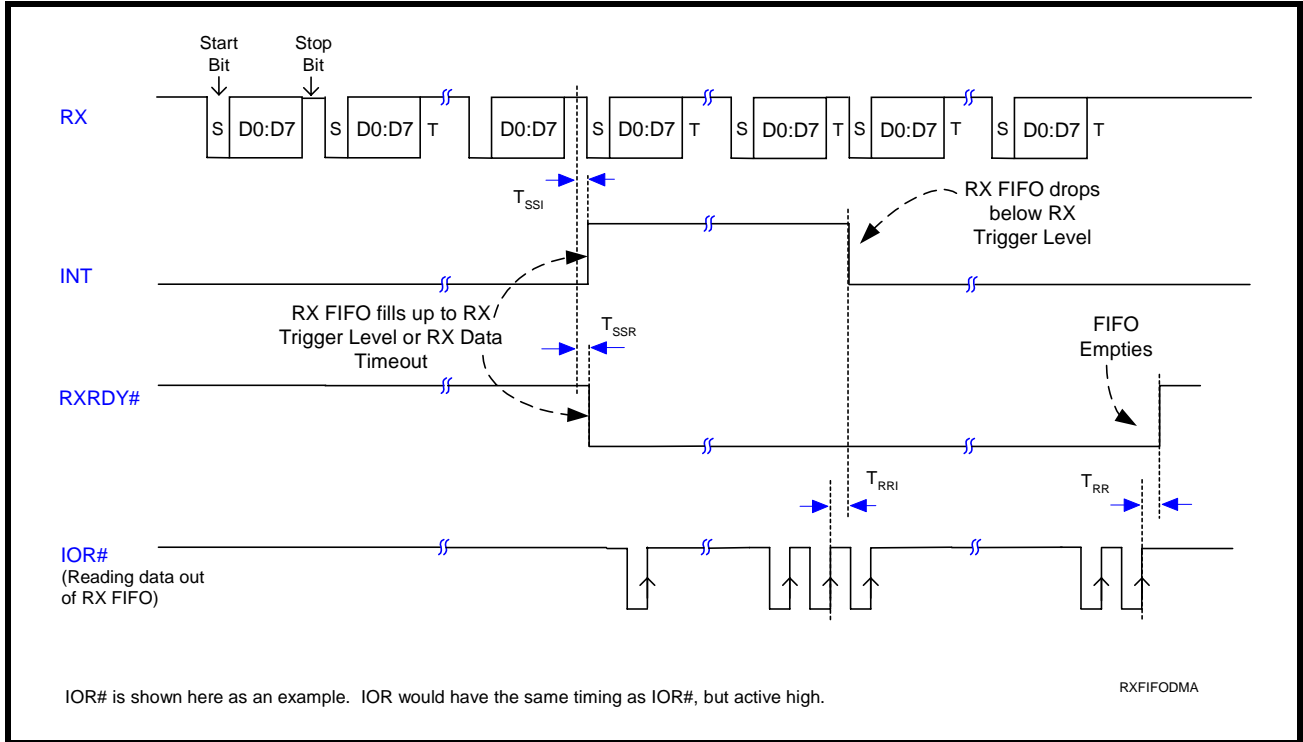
Start Bit

Stop Bit

RX

S D0:D7 S D0:D7 T D0:D7 S D0:D7 T S D0:D7 T S D0:D7 T S D0:D7 T

$T_{SSI}$

RX FIFO drops below RX Trigger Level

INT

RX FIFO fills up to RX Trigger Level or RX Data Timeout

$T_{SSR}$

FIFO Empties

RXRDY#

$T_{RRI}$

$T_{RR}$

IOR#
(Reading data out of RX FIFO)

RXFIFODMA

IOR# is shown here as an example. IOR would have the same timing as IOR#, but active high.